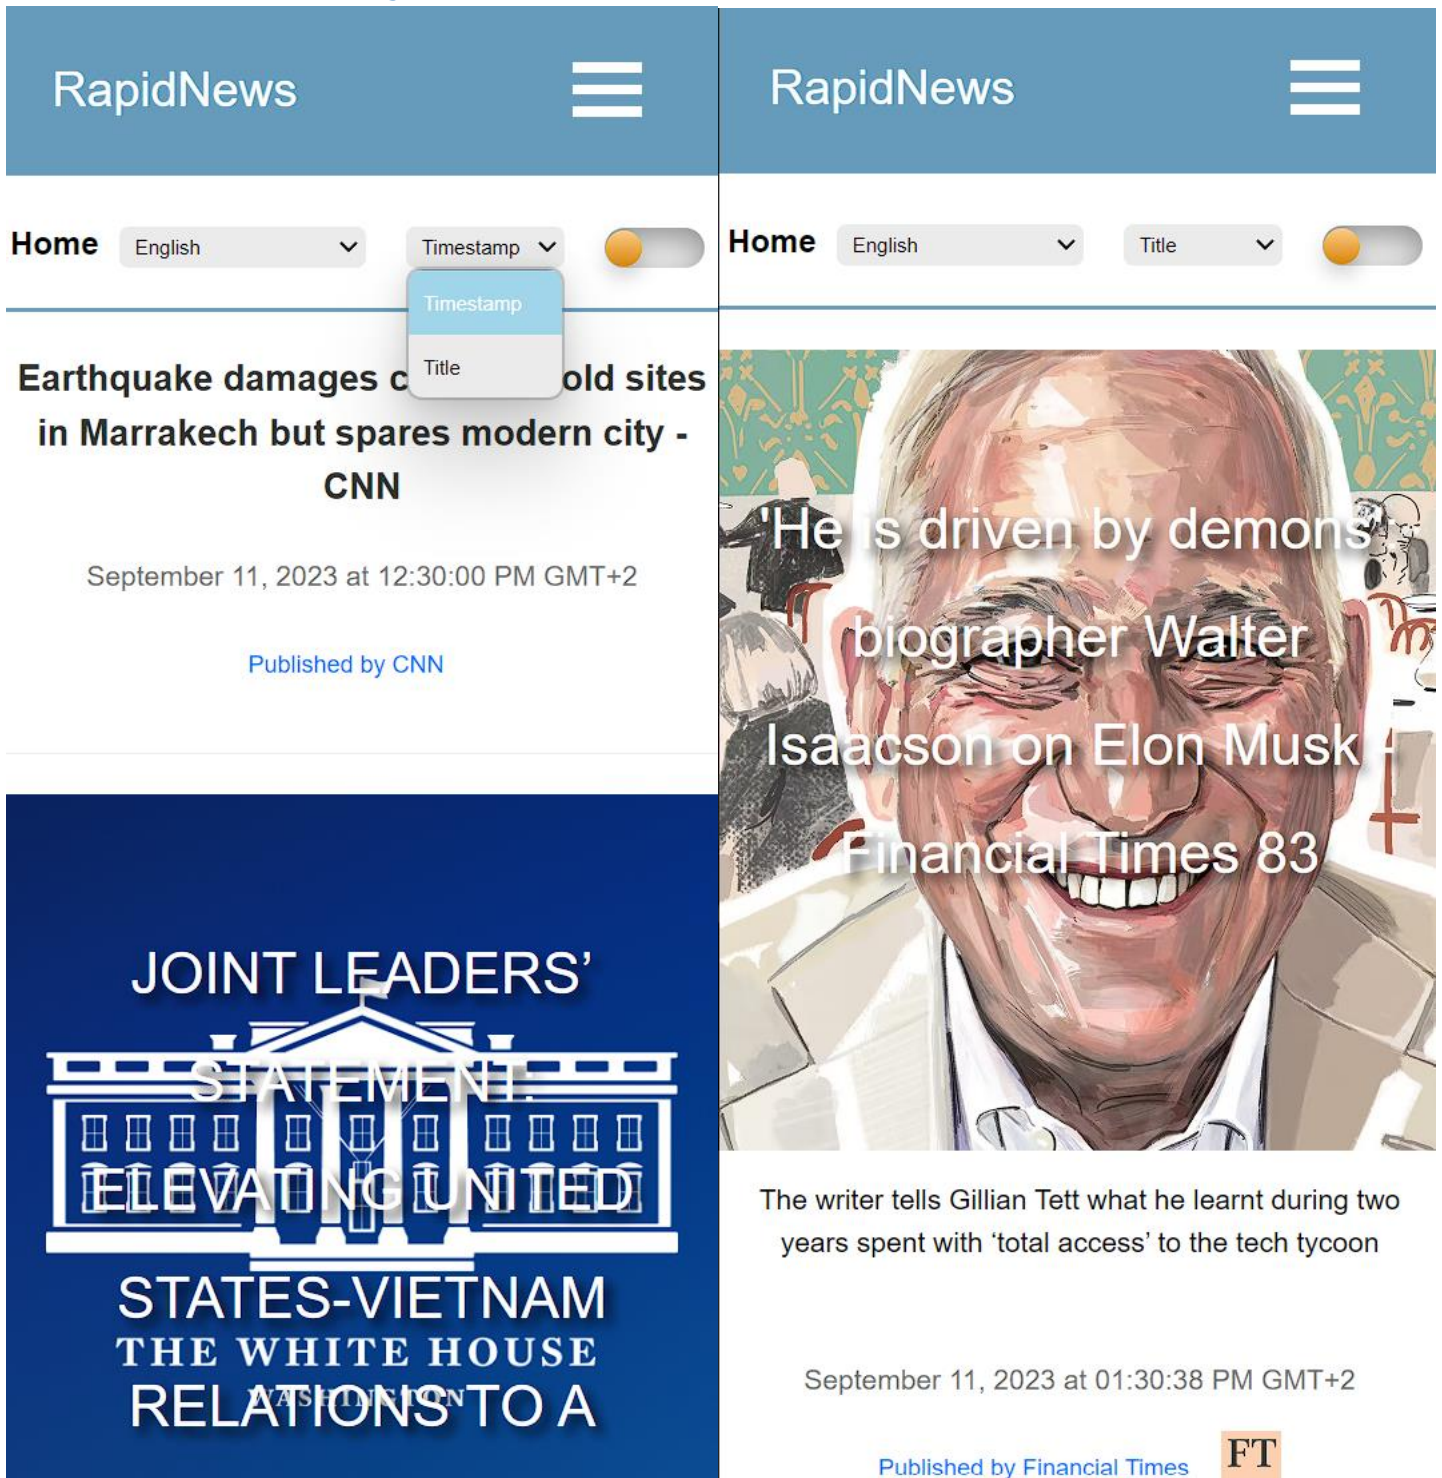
RapidNews

Home English Timestamp

Timestamp

Title

Earthquake damages c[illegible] old sites in Marrakech but spares modern city - CNN

September 11, 2023 at 12:30:00 PM GMT+2

Published by CNN

JOINT LEADERS' STATEMENT: ELEVATING UNITED STATES-VIETNAM RELATIONS TO A

THE WHITE HOUSE

WASHINGTON

RapidNews

Home English Title

'He is driven by demons': biographer Walter Isaacson on Elon Musk - Financial Times 83

The writer tells Gillian Tett what he learnt during two years spent with 'total access' to the tech tycoon

September 11, 2023 at 01:30:38 PM GMT+2

Published by Financial Times

FT